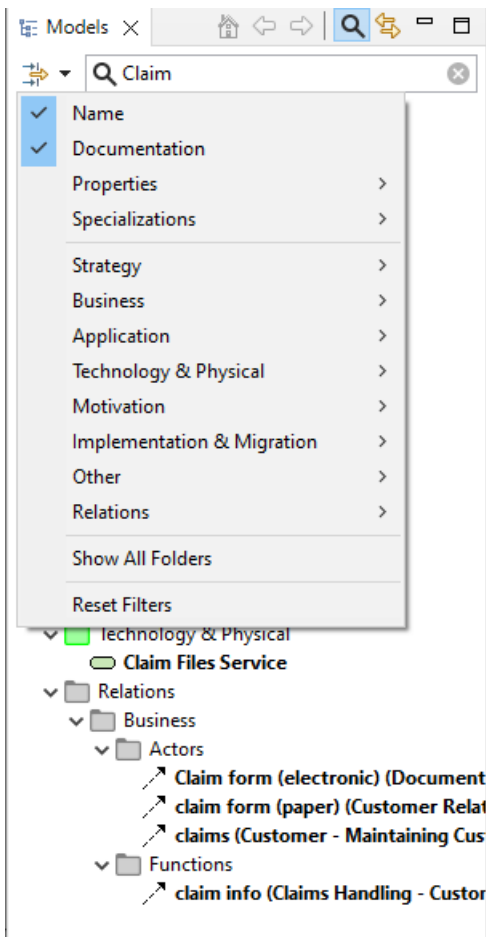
Models

Claim

Name
Documentation
Properties >
Specializations >
Strategy >
Business >
Application >
Technology & Physical >
Motivation >
Implementation & Migration >
Other >
Relations >
Show All Folders
Reset Filters

Technology & Physical
Claim Files Service
Relations
Business
Actors
Claim form (electronic) (Document
claim form (paper) (Customer Relat
claims (Customer - Maintaining Cus
Functions
claim info (Claims Handling - Custor